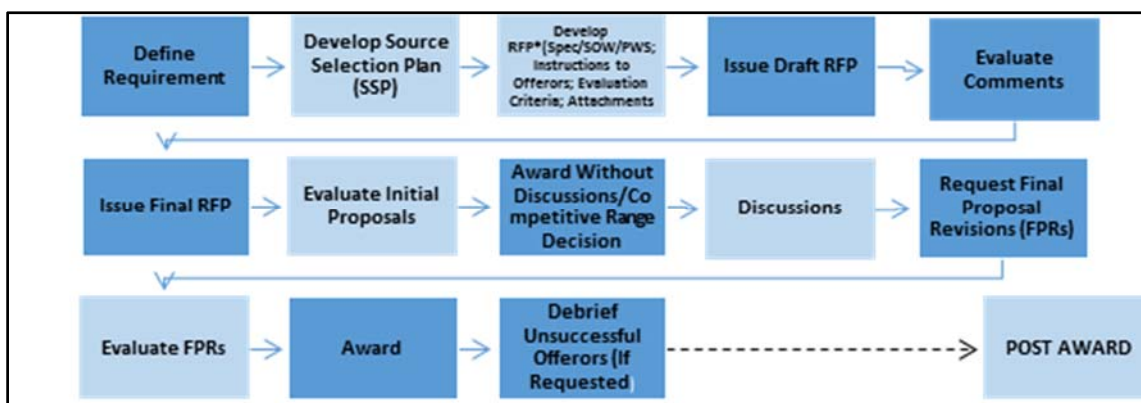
Define Requirement

Develop Source Selection Plan (SSP)

Develop RFP*(Spec/SOW/PWS; Instructions to Offerors; Evaluation Criteria; Attachments

Issue Draft RFP

Evaluate Comments

Issue Final RFP

Evaluate Initial Proposals

Award Without Discussions/Competitive Range Decision

Discussions

Request Final Proposal Revisions (FPRs)

Evaluate FPRs

Award

Debrief Unsuccessful Offerors (If Requested)

POST AWARD